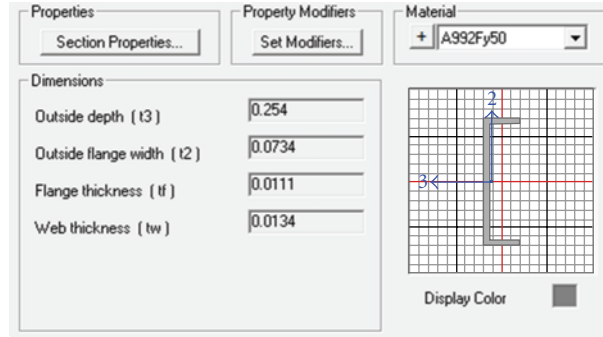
Properties
Section Properties...

Property Modifiers
Set Modifiers...

Material
+ A992Fy50

Dimensions
Outside depth ( t3 ) 0.254
Outside flange width ( t2 ) 0.0734
Flange thickness ( tf ) 0.0111
Web thickness ( tw ) 0.0134

2
3

Display Color